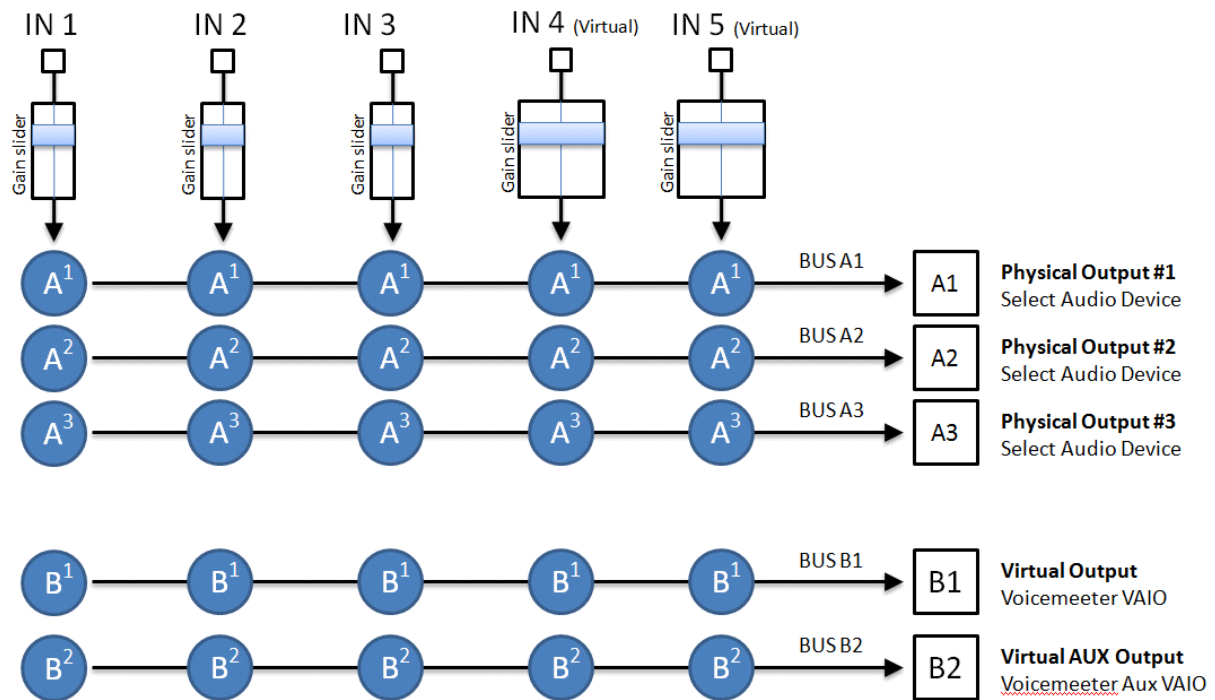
IN 1 IN 2 IN 3 IN 4 (Virtual) IN 5 (Virtual)

Gain slider Gain slider Gain slider Gain slider Gain slider

$A^1$ $A^1$ $A^1$ $A^1$ $A^1$ BUS A1 A1 **Physical Output #1** Select Audio Device

$A^2$ $A^2$ $A^2$ $A^2$ $A^2$ BUS A2 A2 **Physical Output #2** Select Audio Device

$A^3$ $A^3$ $A^3$ $A^3$ $A^3$ BUS A3 A3 **Physical Output #3** Select Audio Device

$B^1$ $B^1$ $B^1$ $B^1$ $B^1$ BUS B1 B1 **Virtual Output** Voicemeeter VAIO

$B^2$ $B^2$ $B^2$ $B^2$ $B^2$ BUS B2 B2 **Virtual AUX Output** Voicemeeter Aux VAIO